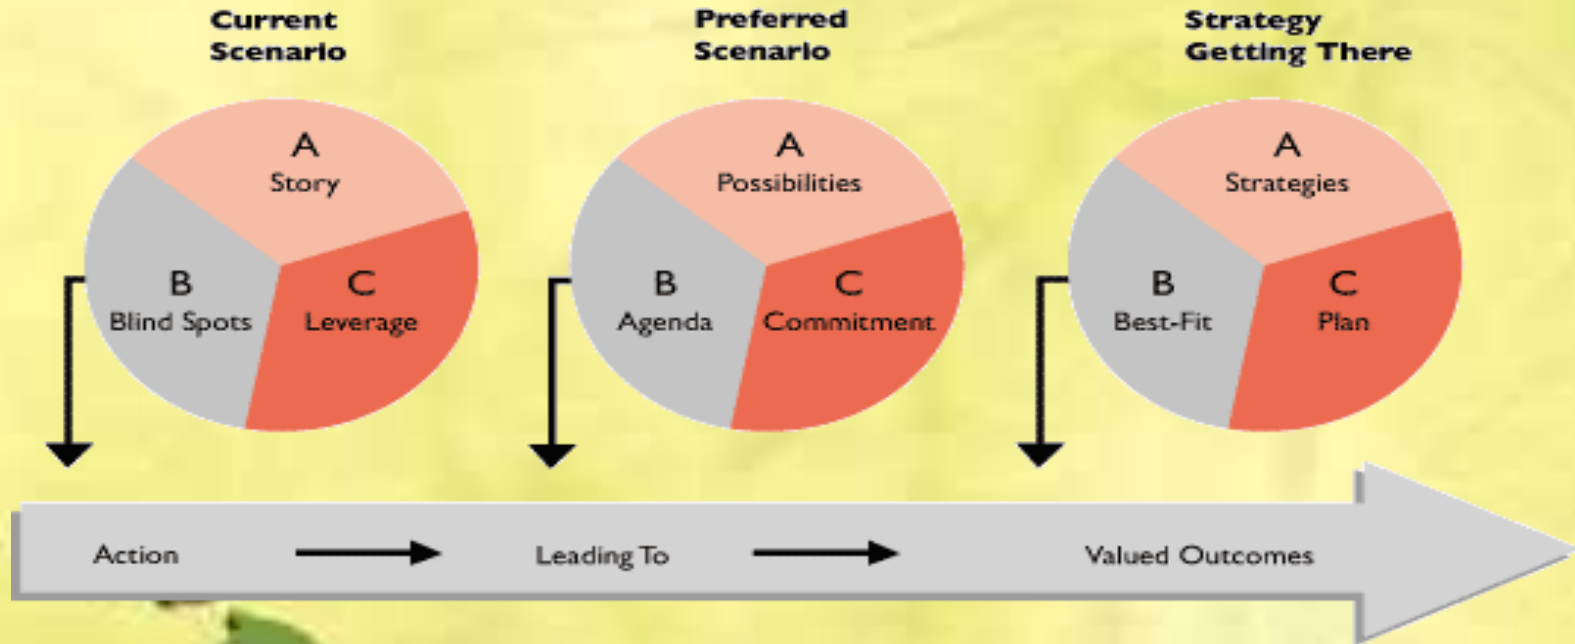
Current Scenario

A
Story

B
Blind Spots

C
Leverage

Preferred Scenario

A
Possibilities

B
Agenda

C
Commitment

Strategy Getting There

A
Strategies

B
Best-Fit

C
Plan

Action Leading To Valued Outcomes